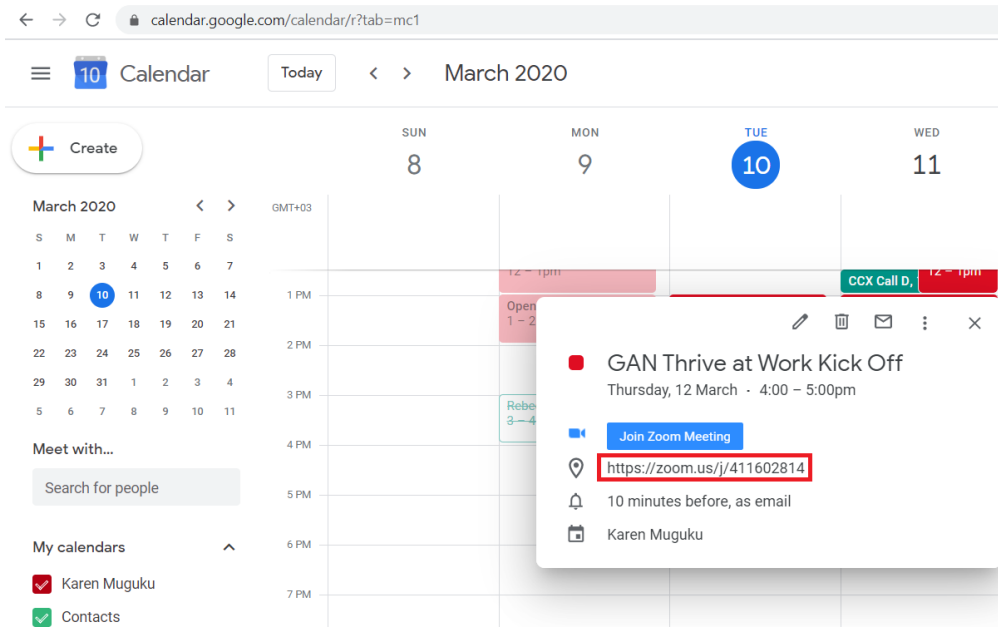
calendar.google.com/calendar/r?tab=mc1

10 Calendar

Today

March 2020

Create

March 2020

| S | M | T | W | T | F | S |
|---|---|---|---|---|---|---|
| 1 | 2 | 3 | 4 | 5 | 6 | 7 |
| 8 | 9 | 10 | 11 | 12 | 13 | 14 |
| 15 | 16 | 17 | 18 | 19 | 20 | 21 |
| 22 | 23 | 24 | 25 | 26 | 27 | 28 |
| 29 | 30 | 31 | 1 | 2 | 3 | 4 |
| 5 | 6 | 7 | 8 | 9 | 10 | 11 |

Meet with...

Search for people

My calendars

Karen Muguku

Contacts

SUN 8

MON 9

TUE 10

WED 11

GMT+03

1 PM

2 PM

3 PM

4 PM

5 PM

6 PM

7 PM

12 – 1pm

Open
1 – 2

Rebe
3 – 4

CCX Call D,

12 – 1pm

GAN Thrive at Work Kick Off

Thursday, 12 March · 4:00 – 5:00pm

Join Zoom Meeting

https://zoom.us/j/411602814

10 minutes before, as email

Karen Muguku